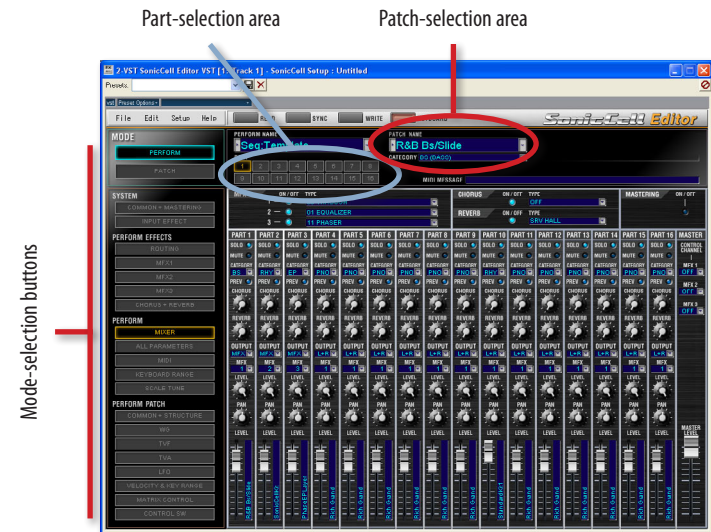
Part-selection area

Patch-selection area

Mode-selection buttons

2-VST SonicCell Editor VST [1 Track 1] - SonicCell Setup : Untitled

Presets:

Preset Options

File Edit Setup Help

READ SYNC WRITE

SonicCell Editor

MODE

PERFORM

PATCH

PERFORM NAME

Seq:Template

PATCH NAME

R&B Bs/Slide

CATEGORY BS (BASS)

1 2 3 4 5 6 7 8
9 10 11 12 13 14 15 16

MIDI MESSAGE

SYSTEM

COMMON + MASTERING

INPUT EFFECT

PERFORM EFFECTS

ROUTING

MFX1

MFX2

MFX3

CHORUS + REVERB

PERFORM

MIXER

ALL PARAMETERS

MIDI

KEYBOARD RANGE

SCALE TUNE

PERFORM PATCH

COMMON + STRUCTURE

WG

TVF

TVA

LFO

VELOCITY & KEY RANGE

MATRIX CONTROL

CONTROL SW

ON / OFF TYPE

2 01 EQUALIZER

3 11 PHASER

CHORUS ON / OFF TYPE OFF

REVERB ON / OFF TYPE SRV HALL

MASTERING ON / OFF

PART 1 PART 2 PART 3 PART 4 PART 5 PART 6 PART 7 PART 8 PART 9 PART 10 PART 11 PART 12 PART 13 PART 14 PART 15 PART 16 MASTER

SOLO MUTE CATEGORY PREV CHORUS REVERB OUTPUT MFX LEVEL PAN LEVEL

CONTROL CHANNEL

MFX 1 OFF

MFX 2 OFF

MFX 3 OFF

MASTER LEVEL